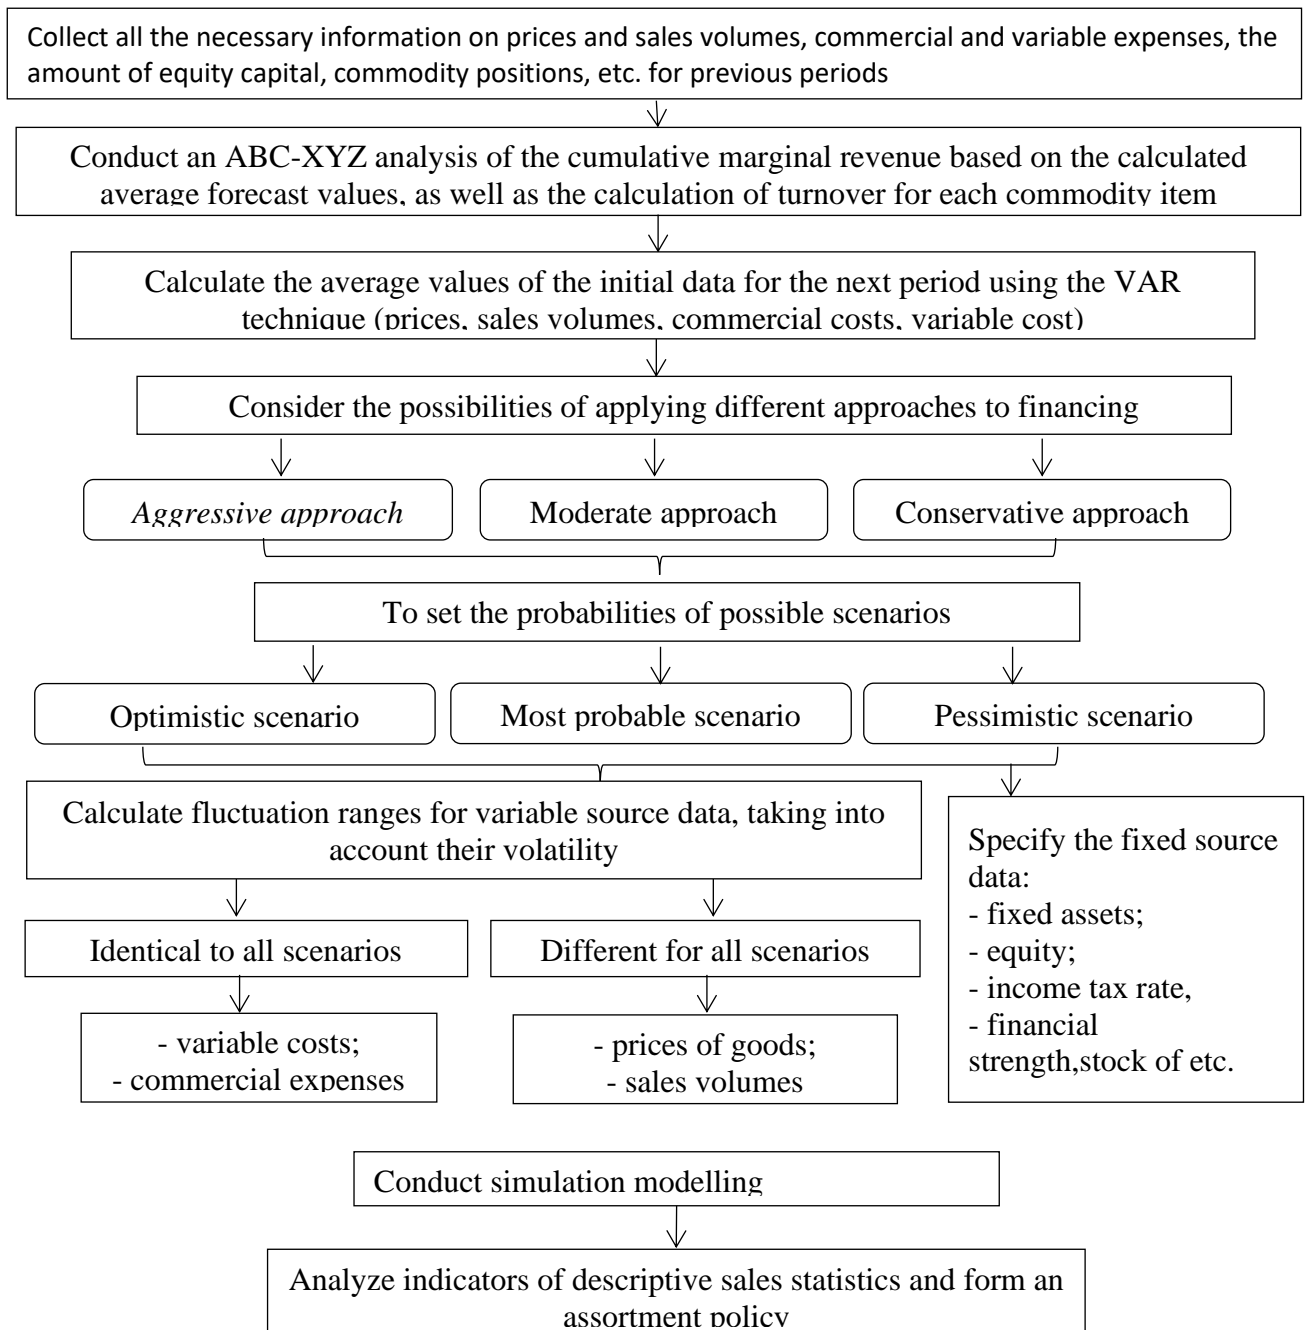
Collect all the necessary information on prices and sales volumes, commercial and variable expenses, the amount of equity capital, commodity positions, etc. for previous periods

Conduct an ABC-XYZ analysis of the cumulative marginal revenue based on the calculated average forecast values, as well as the calculation of turnover for each commodity item

Calculate the average values of the initial data for the next period using the VAR technique (prices, sales volumes, commercial costs, variable cost)

Consider the possibilities of applying different approaches to financing

Aggressive approach

Moderate approach

Conservative approach

To set the probabilities of possible scenarios

Optimistic scenario

Most probable scenario

Pessimistic scenario

Calculate fluctuation ranges for variable source data, taking into account their volatility

Specify the fixed source data:
- fixed assets;
- equity;
- income tax rate,
- financial strength,stock of etc.

Identical to all scenarios

Different for all scenarios

- variable costs;
- commercial expenses

- prices of goods;
- sales volumes

Conduct simulation modelling

Analyze indicators of descriptive sales statistics and form an assortment policy